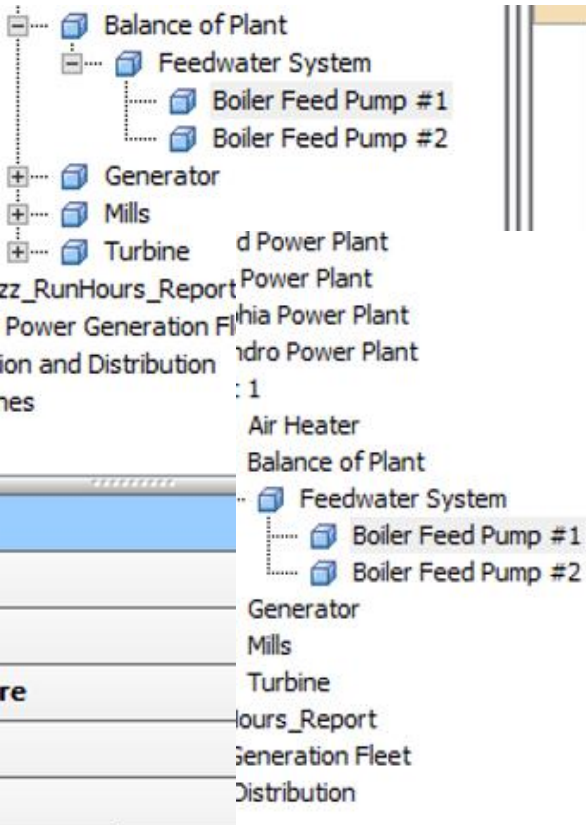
Balance of Plant
Feedwater System
Boiler Feed Pump #1
Boiler Feed Pump #2
Generator
Mills
Turbine
zz_RunHours_Report
Power Generation Fl
ion and Distribution
nes
re

d Power Plant
Power Plant
hia Power Plant
ndro Power Plant
: 1
Air Heater
Balance of Plant
Feedwater System
Boiler Feed Pump #1
Boiler Feed Pump #2
Generator
Mills
Turbine
lours_Report
Generation Fleet
Distribution